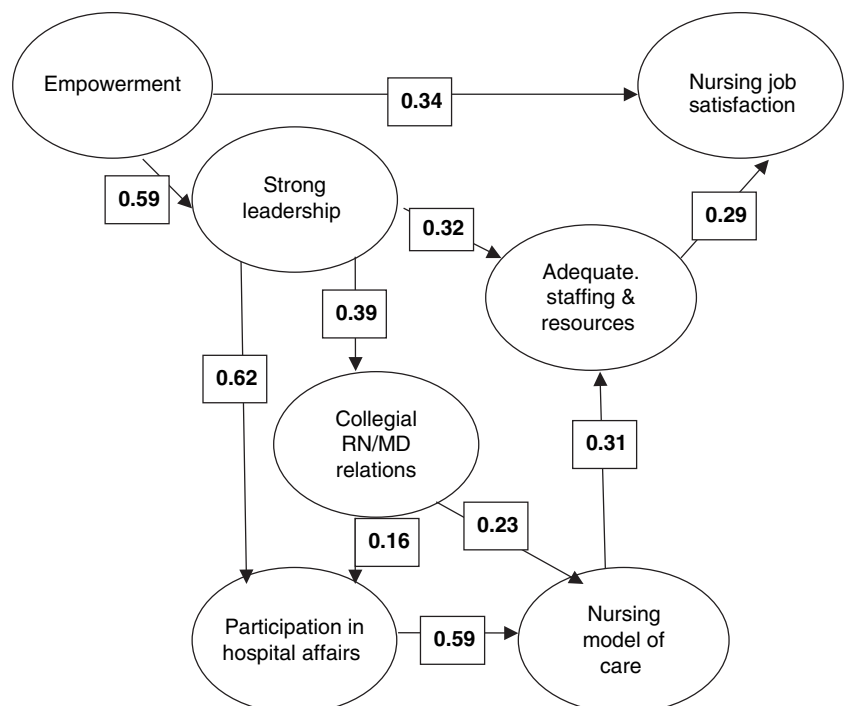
Empowerment

0.34

Nursing job satisfaction

0.59

Strong leadership

0.32

0.29

Adequate. staffing & resources

0.39

0.62

Collegial RN/MD relations

0.31

0.23

0.16

Participation in hospital affairs

0.59

Nursing model of care